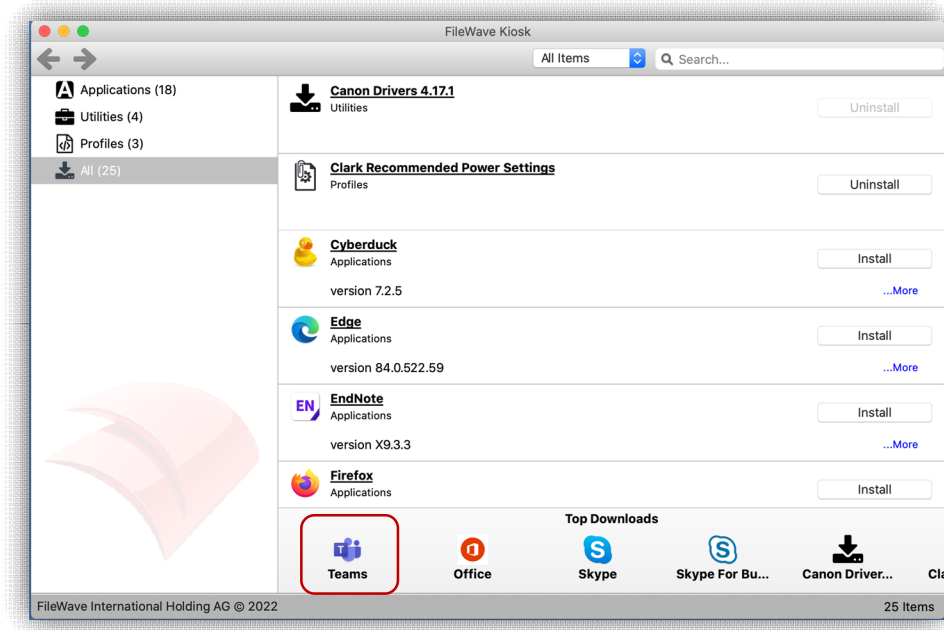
FileWave Kiosk

All Items

Search...

Applications (18)
Utilities (4)
Profiles (3)
All (25)

Canon Drivers 4.17.1
Utilities
Uninstall

Clark Recommended Power Settings
Profiles
Uninstall

Cyberduck
Applications
Install
version 7.2.5
...More

Edge
Applications
Install
version 84.0.522.59
...More

EndNote
Applications
Install
version X9.3.3
...More

Firefox
Applications
Install

Top Downloads

Teams
Office
Skype
Skype For Bu...
Canon Driver...
Cl

FileWave International Holding AG © 2022
25 Items